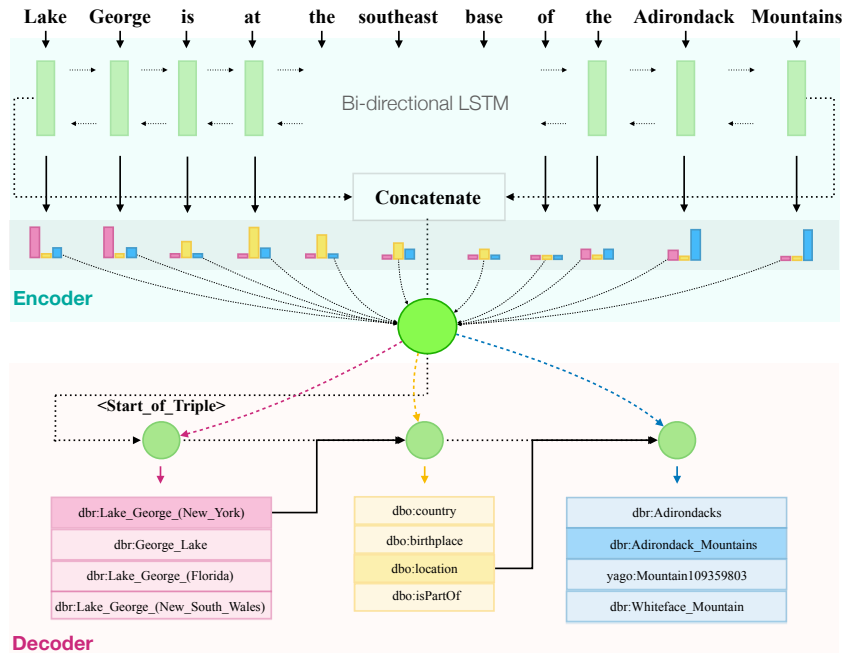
Lake George is at the southeast base of the Adirondack Mountains

Bi-directional LSTM

Concatenate

Encoder

<Start_of_Triple>

dbr:Lake_George_(New_York)
dbr:George_Lake
dbr:Lake_George_(Florida)
dbr:Lake_George_(New_South_Wales)

dbo:country
dbo:birthplace
dbo:location
dbo:isPartOf

dbr:Adirondacks
dbr:Adirondack_Mountains
yago:Mountain109359803
dbr:Whiteface_Mountain

Decoder